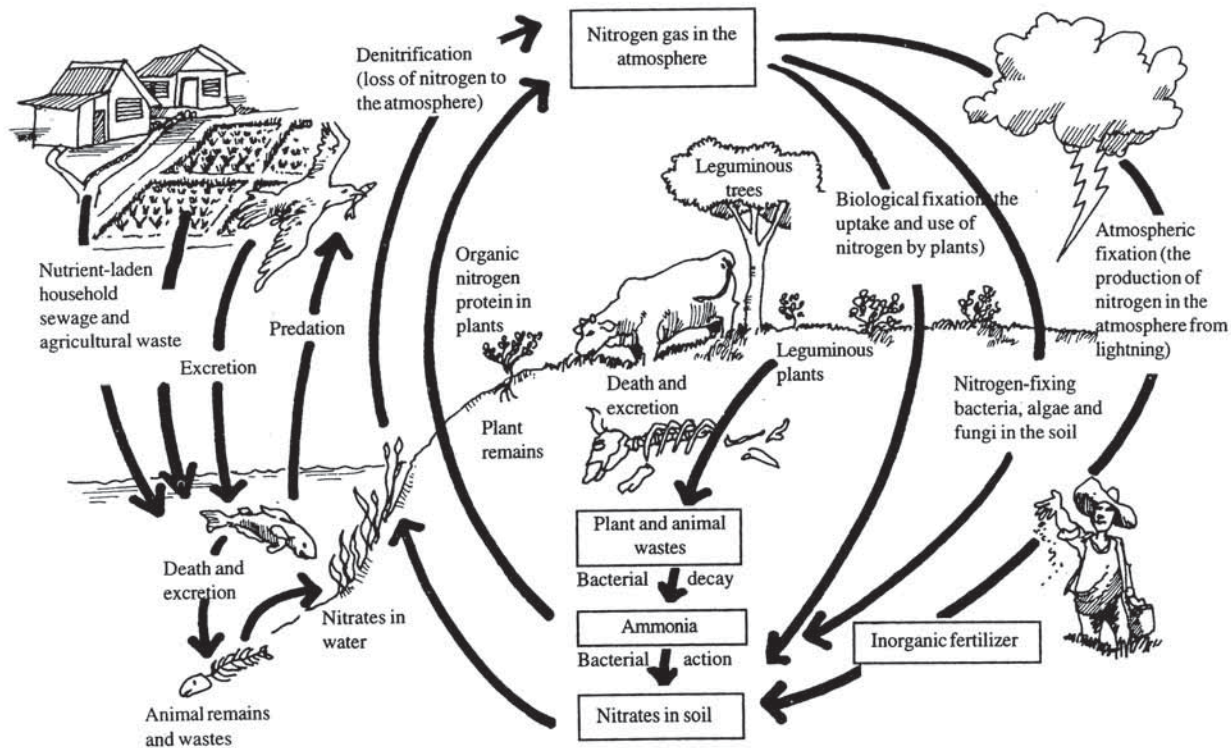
Nitrogen gas in the atmosphere

Denitrification (loss of nitrogen to the atmosphere)

Leguminous trees

Biological fixation (the uptake and use of nitrogen by plants)

Atmospheric fixation (the production of nitrogen in the atmosphere from lightning)

Nutrient-laden household sewage and agricultural waste

Predation

Organic nitrogen protein in plants

Excretion

Leguminous plants

Death and excretion

Nitrogen-fixing bacteria, algae and fungi in the soil

Plant remains

Plant and animal wastes

Bacterial decay

Death and excretion

Nitrates in water

Ammonia

Bacterial action

Inorganic fertilizer

Nitrates in soil

Animal remains and wastes